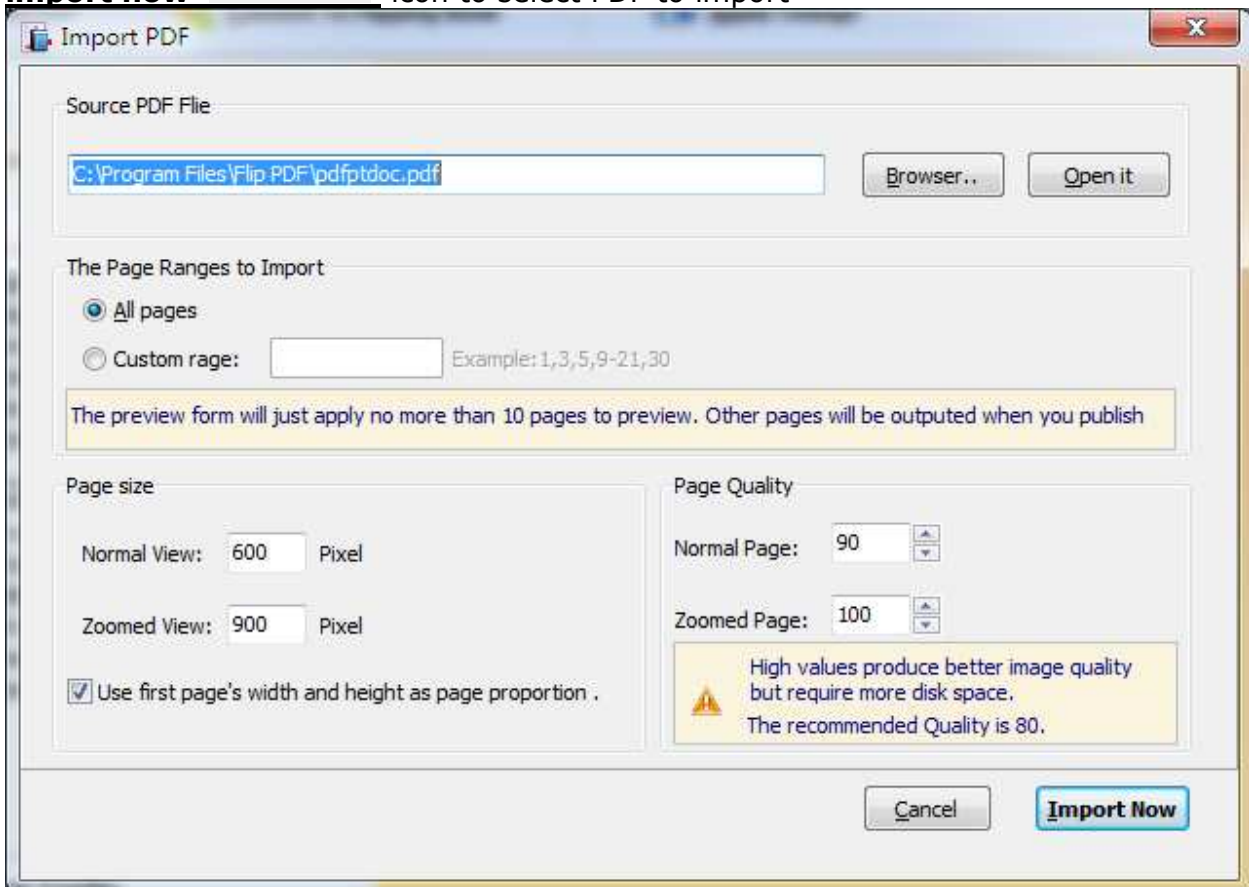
Import PDF

Source PDF Flie

C:\Program Files\Flip PDF\pdfptdoc.pdf

Browser..

Open it

The Page Ranges to Import

All pages

Custom rage:

Example: 1,3,5,9-21,30

The preview form will just apply no more than 10 pages to preview. Other pages will be outputed when you publish

Page size

Normal View: 600 Pixel

Zoomed View: 900 Pixel

Use first page's width and height as page proportion .

Page Quality

Normal Page: 90

Zoomed Page: 100

High values produce better image quality but require more disk space.

The recommended Quality is 80.

Cancel

Import Now